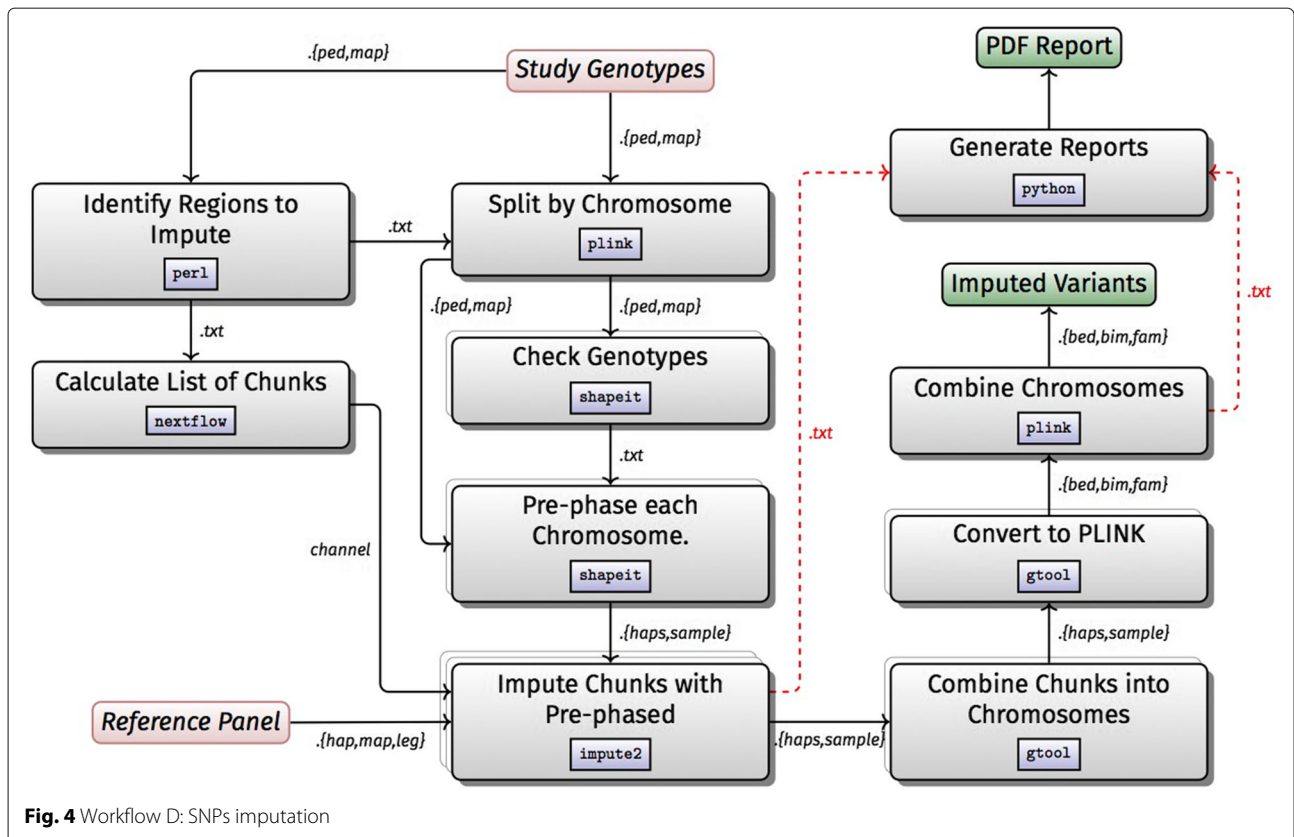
.{ped,map}

Study Genotypes

PDF Report

.{ped,map}

Generate Reports

python

Identify Regions to Impute

perl

.txt

Split by Chromosome

plink

.{ped,map}

.{ped,map}

Imputed Variants

.txt

.txt

Calculate List of Chunks

nextflow

Check Genotypes

shapeit

.{bed,bim,fam}

Combine Chromosomes

plink

.txt

.txt

Pre-phase each Chromosome.

shapeit

.{bed,bim,fam}

channel

Convert to PLINK

gtool

.{haps,sample}

.{haps,sample}

Reference Panel

.{hap,map,leg}

Impute Chunks with Pre-phased

impute2

.{haps,sample}

Combine Chunks into Chromosomes

gtool

**Fig. 4** Workflow D: SNPs imputation